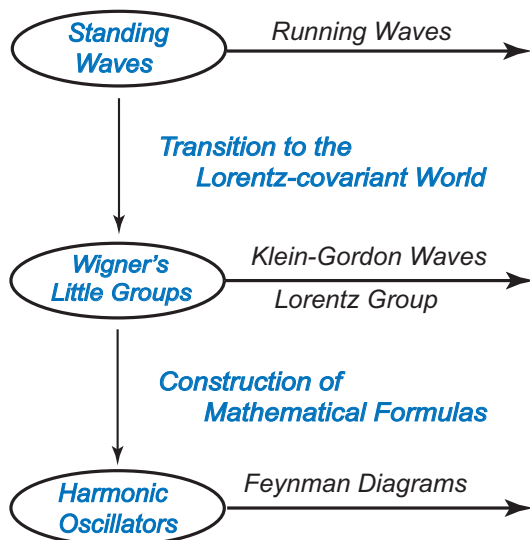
Standing Waves

Running Waves

Transition to the Lorentz-covariant World

Wigner's Little Groups

Klein-Gordon Waves

Lorentz Group

Construction of Mathematical Formulas

Harmonic Oscillators

Feynman Diagrams